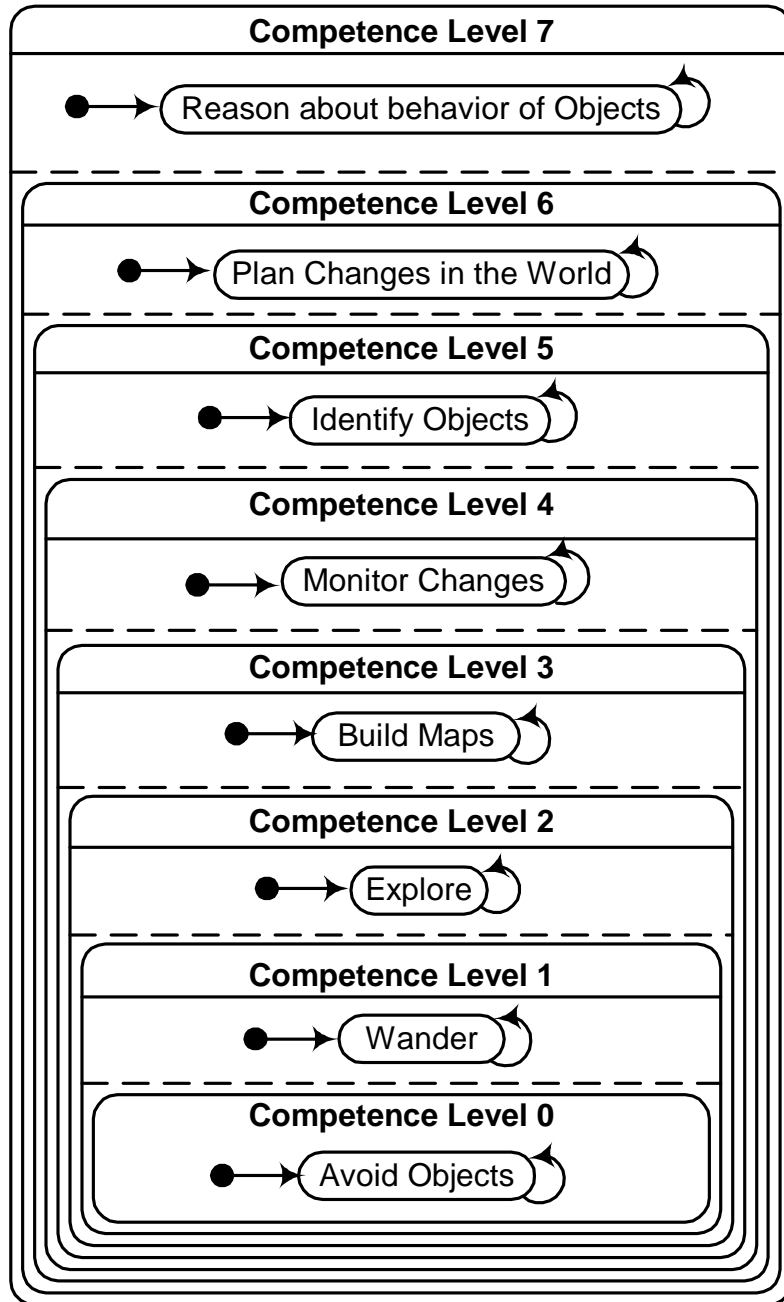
Competence Level 7

Reason about behavior of Objects

Competence Level 6

Plan Changes in the World

Competence Level 5

Identify Objects

Competence Level 4

Monitor Changes

Competence Level 3

Build Maps

Competence Level 2

Explore

Competence Level 1

Wander

Competence Level 0

Avoid Objects